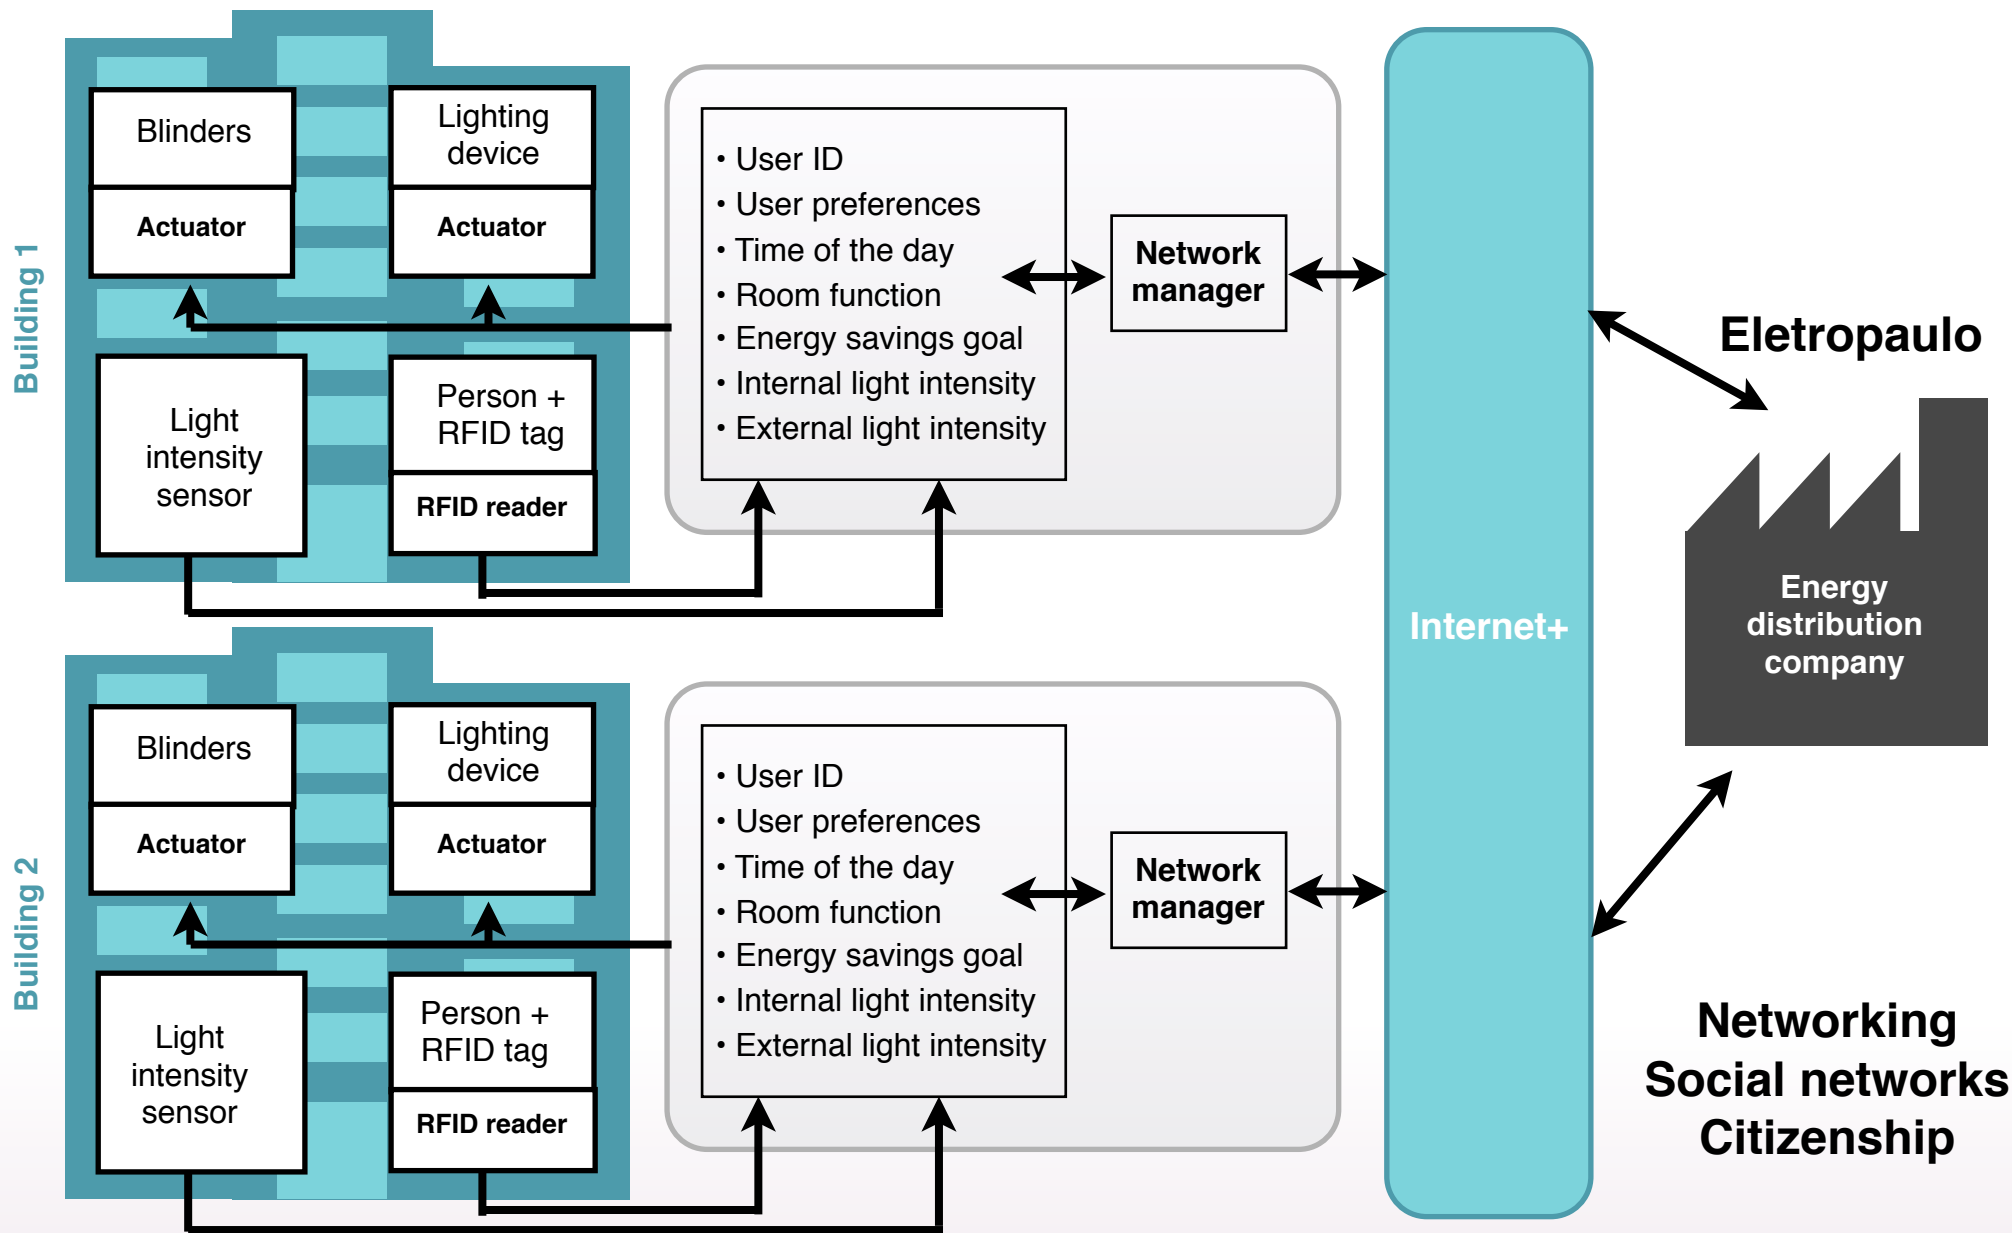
Building 1

Blinders

Actuator

Lighting device

Actuator

Light intensity sensor

Person + RFID tag

RFID reader

• User ID
• User preferences
• Time of the day
• Room function
• Energy savings goal
• Internal light intensity
• External light intensity

Network manager

Building 2

Blinders

Actuator

Lighting device

Actuator

Light intensity sensor

Person + RFID tag

RFID reader

• User ID
• User preferences
• Time of the day
• Room function
• Energy savings goal
• Internal light intensity
• External light intensity

Network manager

Internet+

Eletropaulo

Energy distribution company

Networking
Social networks
Citizenship